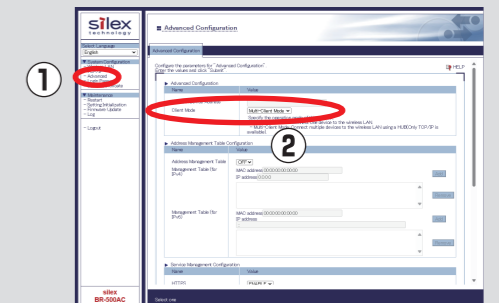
silex technology

Select Language
English

▼ System Configuration
Advanced

▼ Maintenance
Restart
Setting Initialization
Firmware Update
Log

Logout

silex
BR-500AC

① Advanced Configuration

Advanced Configuration

Configure the parameters for "Advanced Configuration". Enter the values and click "Submit".

HELP

▶ Advanced Configuration

| Name | Value |
|---|---|
| Client Mode | Multi-Client Mode ▼ Specify the operation mode ... device to the wireless LAN. ... Multi-Client Mode: Connect multiple devices to the wireless LAN using a HUB(Only TCP/IP is available) |

②

▶ Address Management Table Configuration

| Name | Value |
|---|---|
| Address Management Table | OFF ▼ |
| Management Table (for IPv4) | MAC address 00:00:00:00:00:00 IP address 0.0.0.0 |
| Management Table (for IPv6) | MAC address 00:00:00:00:00:00 IP address |

Add
Remove
Add
Remove

▶ Service Management Configuration

| Name | Value |
|---|---|
| HTTPS | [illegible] |

Submit